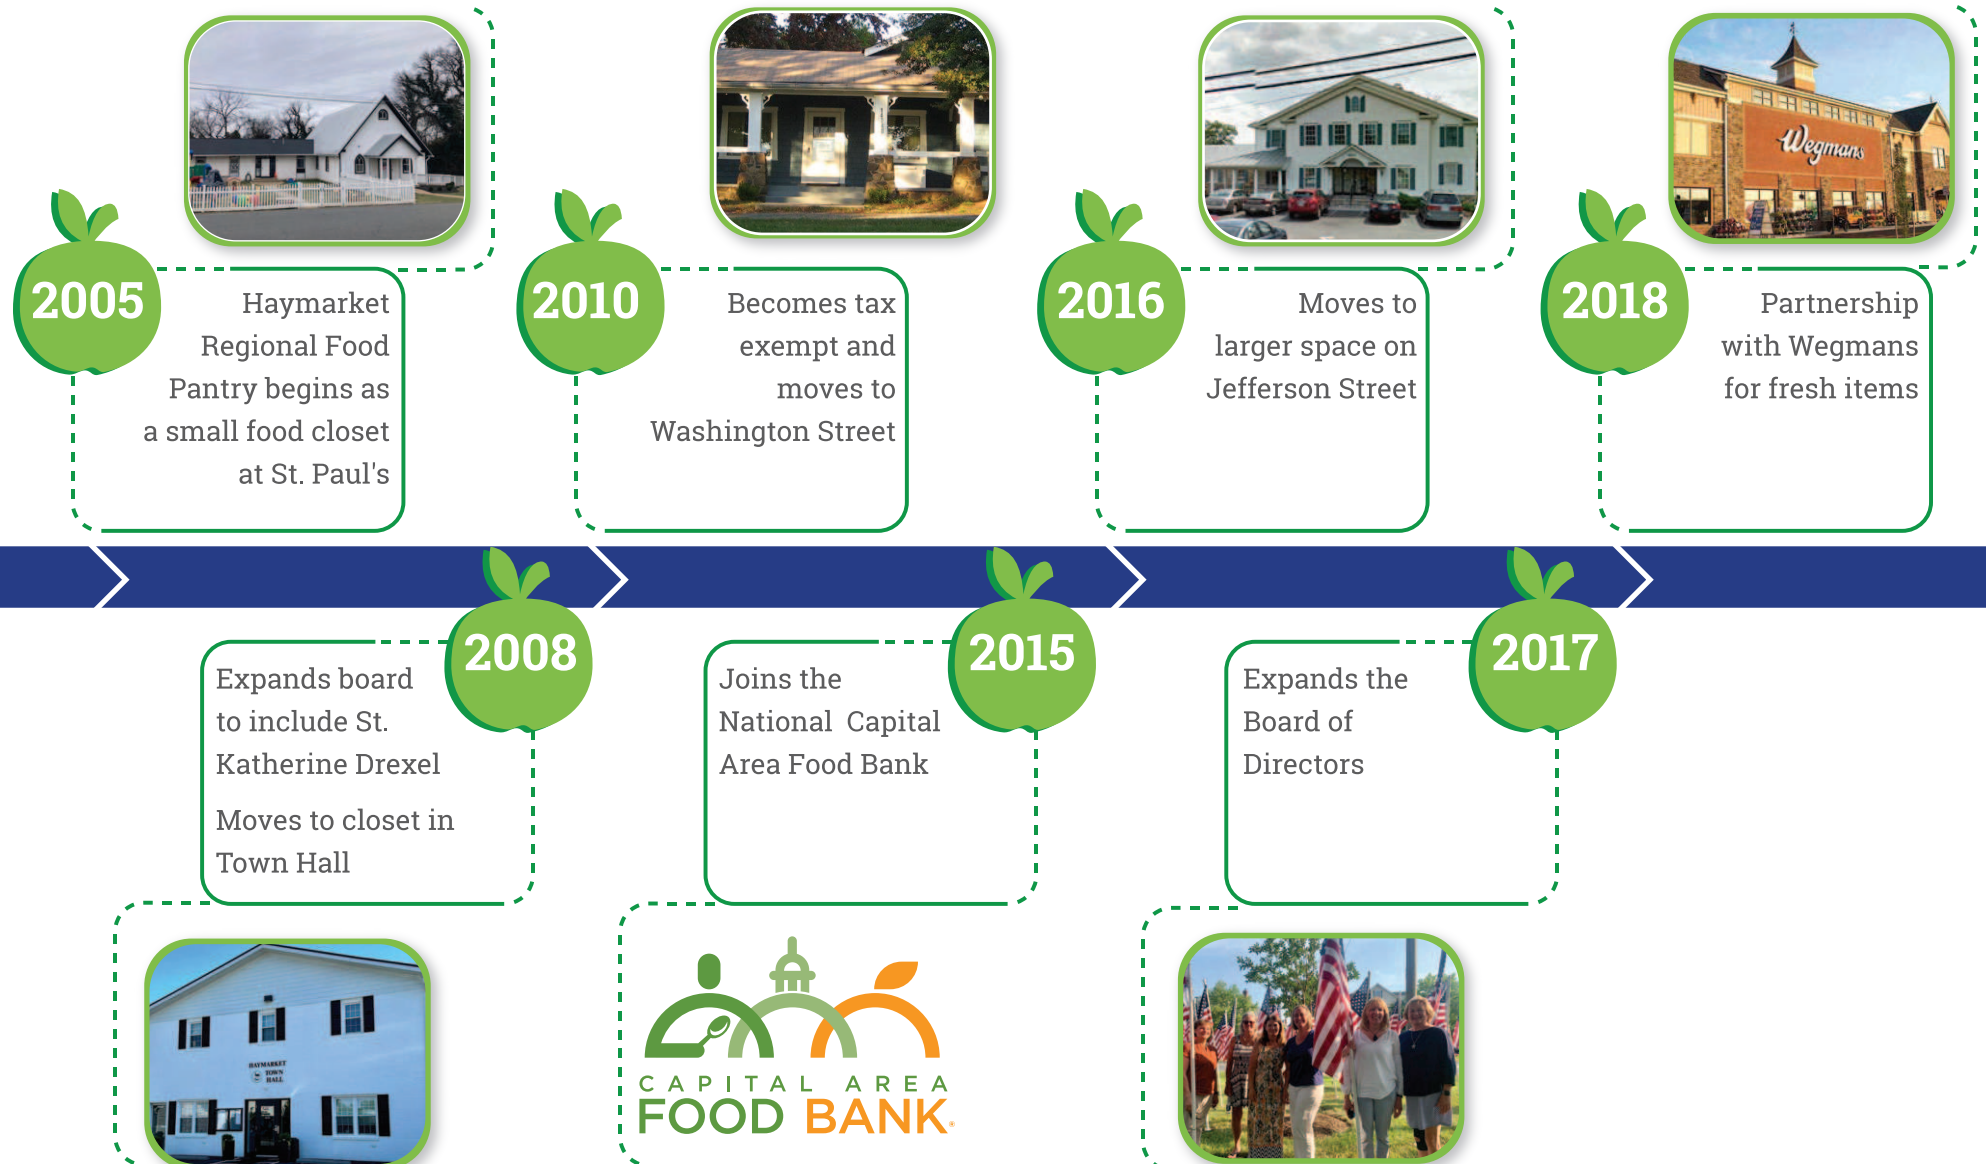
2005

Haymarket Regional Food Pantry begins as a small food closet at St. Paul's

2010

Becomes tax exempt and moves to Washington Street

2016

Moves to larger space on Jefferson Street

2018

Wegmans

Partnership with Wegmans for fresh items

2008

Expands board to include St. Katherine Drexel

Moves to closet in Town Hall

HAYMARKET TOWN HALL

2015

Joins the National Capital Area Food Bank

CAPITAL AREA FOOD BANK

2017

Expands the Board of Directors